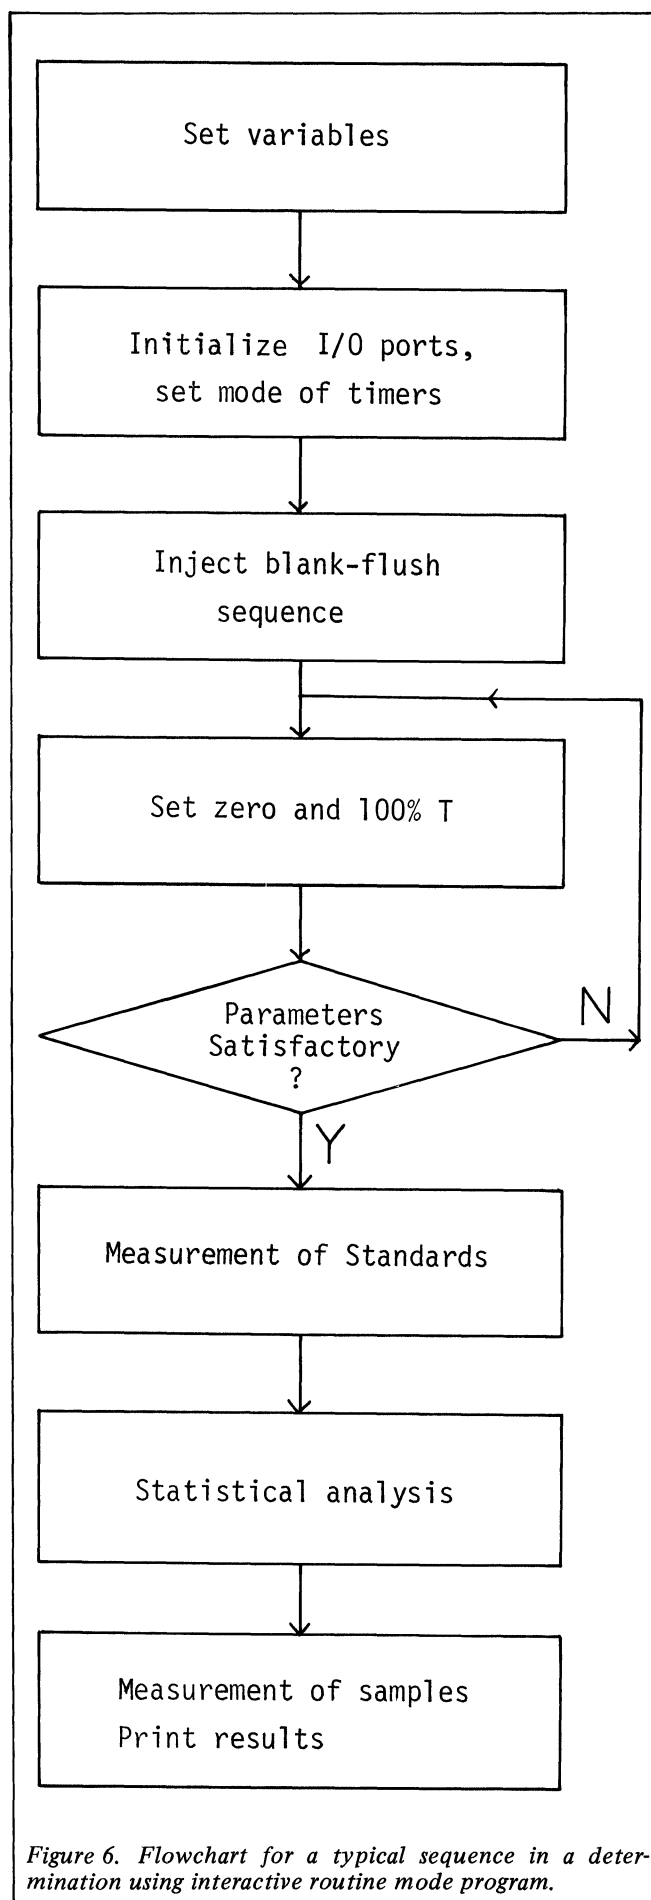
Set variables

Initialize I/O ports, set mode of timers

Inject blank-flush sequence

Set zero and 100% T

Parameters Satisfactory ?

N

Y

Measurement of Standards

Statistical analysis

Measurement of samples
Print results

Figure 6. Flowchart for a typical sequence in a determination using interactive routine mode program.